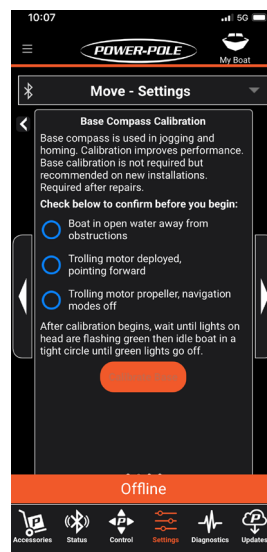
10:07
5G

POWER-POLE
My Boat

Move - Settings

Base Compass Calibration

Base compass is used in jogging and homing. Calibration improves performance. Base calibration is not required but recommended on new installations. Required after repairs.

Check below to confirm before you begin:

Boat in open water away from obstructions

Trolling motor deployed, pointing forward

Trolling motor propeller, navigation modes off

After calibration begins, wait until lights on head are flashing green then idle boat in a tight circle until green lights go off.

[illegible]

Offline

Accessories
Status
Control
Settings
Diagnostics
Updates